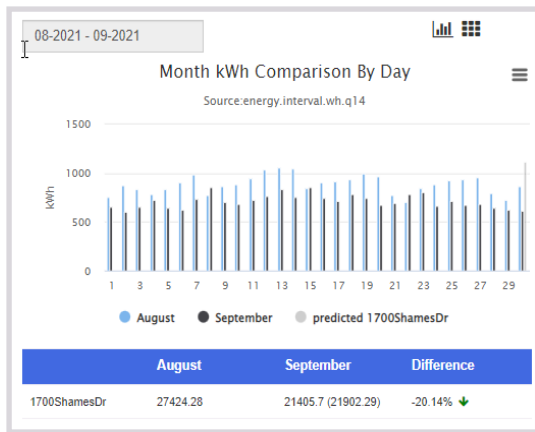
08-2021 - 09-2021

Month kWh Comparison By Day

Source:energy.interval.wh.q14

1500
1000
500
0

kWh

1 3 5 7 9 11 13 15 17 19 21 23 25 27 29

August September predicted 1700ShamesDr

| | August | September | Difference |
|---|---|---|---|
| 1700ShamesDr | 27424.28 | 21405.7 (21902.29) | -20.14% |